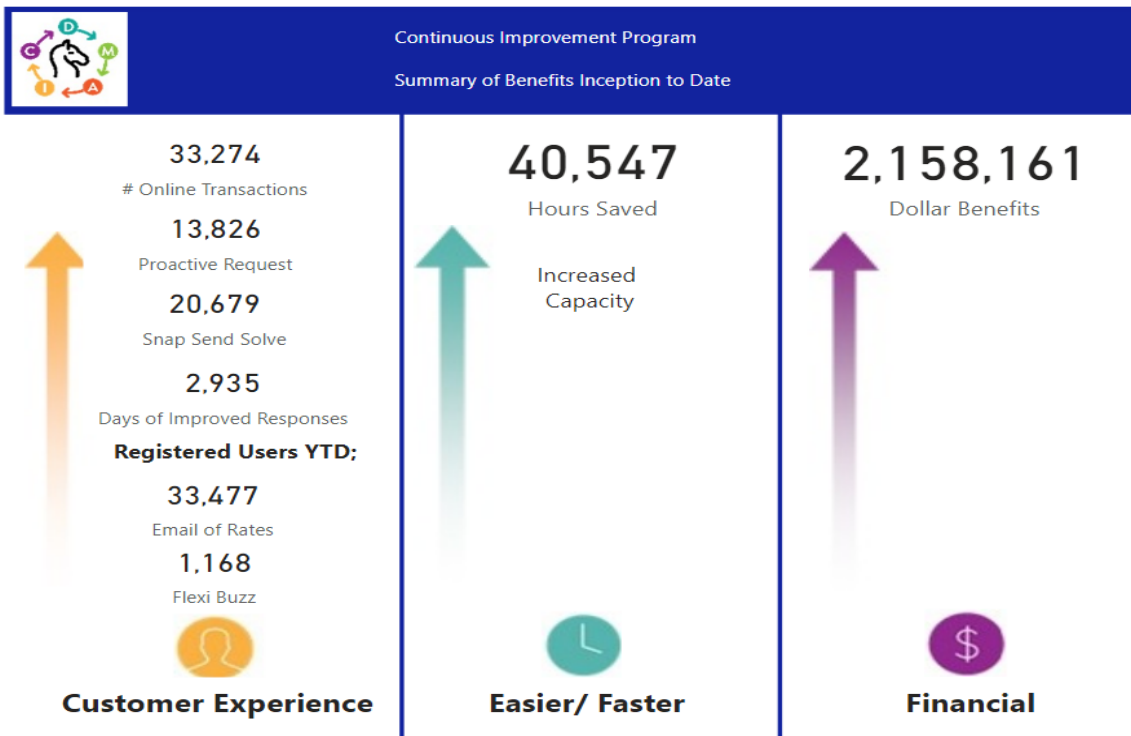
D C M I A

Continuous Improvement Program

Summary of Benefits Inception to Date

33,274
# Online Transactions
13,826
Proactive Request
20,679
Snap Send Solve
2,935
Days of Improved Responses
Registered Users YTD;
33,477
Email of Rates
1,168
Flexi Buzz

Customer Experience

40,547
Hours Saved

Increased Capacity

Easier/ Faster

2,158,161
Dollar Benefits

$

Financial